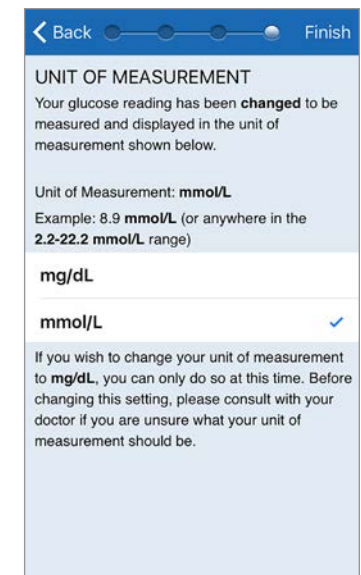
Back Finish

UNIT OF MEASUREMENT

Your glucose reading has been changed to be measured and displayed in the unit of measurement shown below.

Unit of Measurement: mmol/L

Example: 8.9 mmol/L (or anywhere in the 2.2-22.2 mmol/L range)

mg/dL

mmol/L

If you wish to change your unit of measurement to mg/dL, you can only do so at this time. Before changing this setting, please consult with your doctor if you are unsure what your unit of measurement should be.